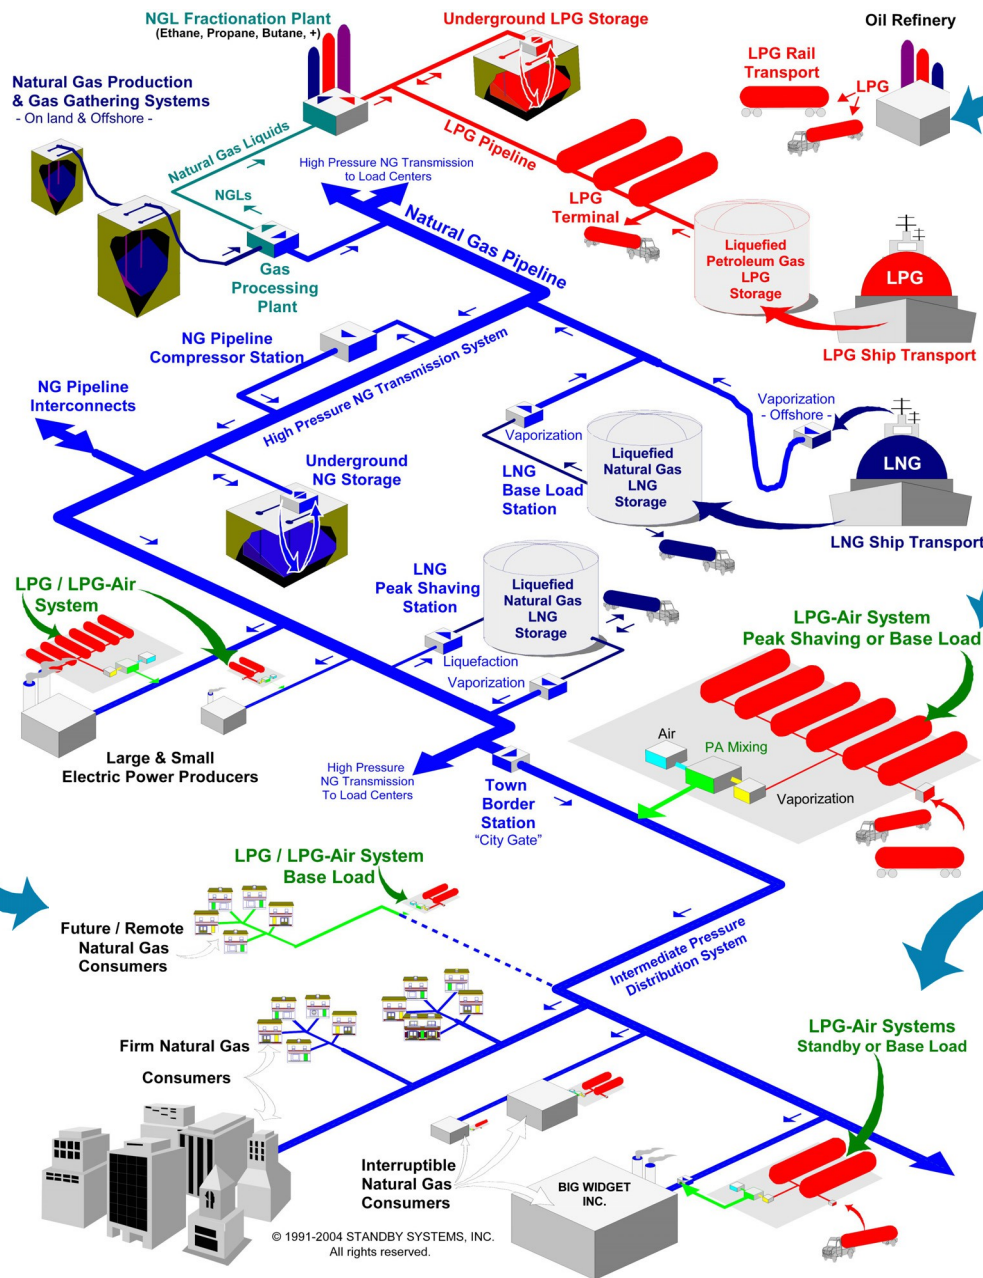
NGL Fractionation Plant
(Ethane, Propane, Butane, +)

Underground LPG Storage

Oil Refinery

Natural Gas Production & Gas Gathering Systems
- On land & Offshore -

LPG Rail Transport

LPG

Natural Gas Liquids

LPG Pipeline

High Pressure NG Transmission to Load Centers

NGLs

LPG Terminal

Liquefied Petroleum Gas LPG Storage

LPG

Gas Processing Plant

Natural Gas Pipeline

NG Pipeline Compressor Station

LPG Ship Transport

High Pressure NG Transmission System

NG Pipeline Interconnects

Vaporization - Offshore -

Vaporization

Liquefied Natural Gas LNG Storage

Underground NG Storage

LNG Base Load Station

LNG

LNG Ship Transport

LNG Peak Shaving Station

Liquefied Natural Gas LNG Storage

LPG / LPG-Air System

LPG-Air System
Peak Shaving or Base Load

Liquefaction

Vaporization

Air

PA Mixing

Vaporization

Large & Small Electric Power Producers

High Pressure NG Transmission To Load Centers

Town Border Station
"City Gate"

LPG / LPG-Air System Base Load

Future / Remote Natural Gas Consumers

Intermediate Pressure Distribution System

LPG-Air Systems
Standby or Base Load

Firm Natural Gas Consumers

Interruptible Natural Gas Consumers

BIG WIDGET INC.

© 1991-2004 STANDBY SYSTEMS, INC.
All rights reserved.